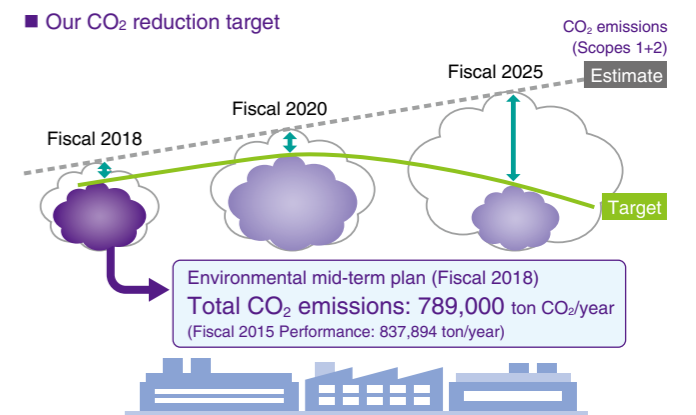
■ Our $CO_2$ reduction target

$CO_2$ emissions (Scopes 1+2)

Estimate

Fiscal 2025

Fiscal 2020

Fiscal 2018

Target

Environmental mid-term plan (Fiscal 2018)

Total $CO_2$ emissions: 789,000 ton $CO_2$/year

(Fiscal 2015 Performance: 837,894 ton/year)